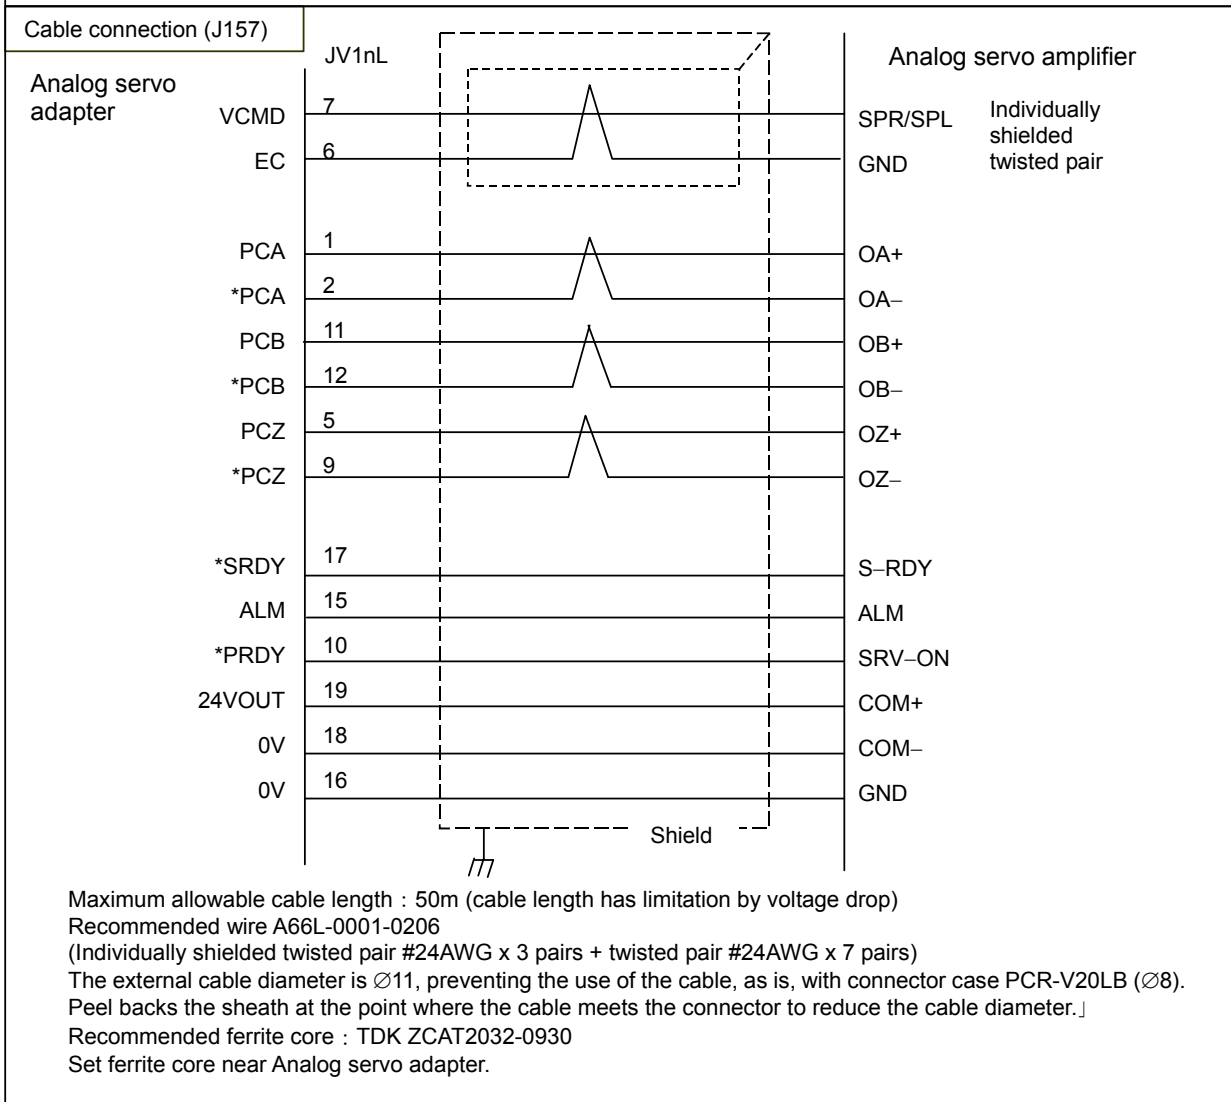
Cable connection (J157)

JV1nL

Analog servo adapter

Analog servo amplifier

| | | | |
|---|---|---|---|
| VCMD | 7 | SPR/SPL | Individually shielded twisted pair |
| EC | 6 | GND | |
| PCA | 1 | OA+ | |
| *PCA | 2 | OA− | |
| PCB | 11 | OB+ | |
| *PCB | 12 | OB− | |
| PCZ | 5 | OZ+ | |
| *PCZ | 9 | OZ− | |
| *SRDY | 17 | S−RDY | |
| ALM | 15 | ALM | |
| *PRDY | 10 | SRV−ON | |
| 24VOUT | 19 | COM+ | |
| 0V | 18 | COM− | |
| 0V | 16 | GND | |

Shield

Maximum allowable cable length：50m (cable length has limitation by voltage drop)
Recommended wire A66L-0001-0206
(Individually shielded twisted pair #24AWG x 3 pairs + twisted pair #24AWG x 7 pairs)
The external cable diameter is ∅11, preventing the use of the cable, as is, with connector case PCR-V20LB (∅8).
Peel backs the sheath at the point where the cable meets the connector to reduce the cable diameter.」
Recommended ferrite core：TDK ZCAT2032-0930
Set ferrite core near Analog servo adapter.